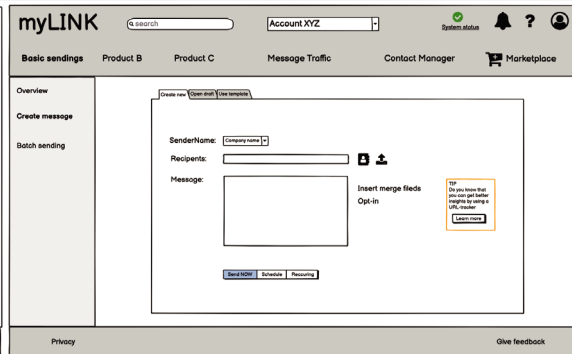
myLINK
search
Account XYZ
System status
?

Basic sendings
Product B
Product C
Message Traffic
Contact Manager
Marketplace

Overview
Create message
Batch sending

Create new
Open draft
Use template

SenderName: Company name
Recipients:
Message:

Insert merge fileds
Opt-in

TIP
Do you know that you can get better insights by using a URL-tracker
Learn more

Send NOW
Schedule
Recouring

Privacy
Give feedback